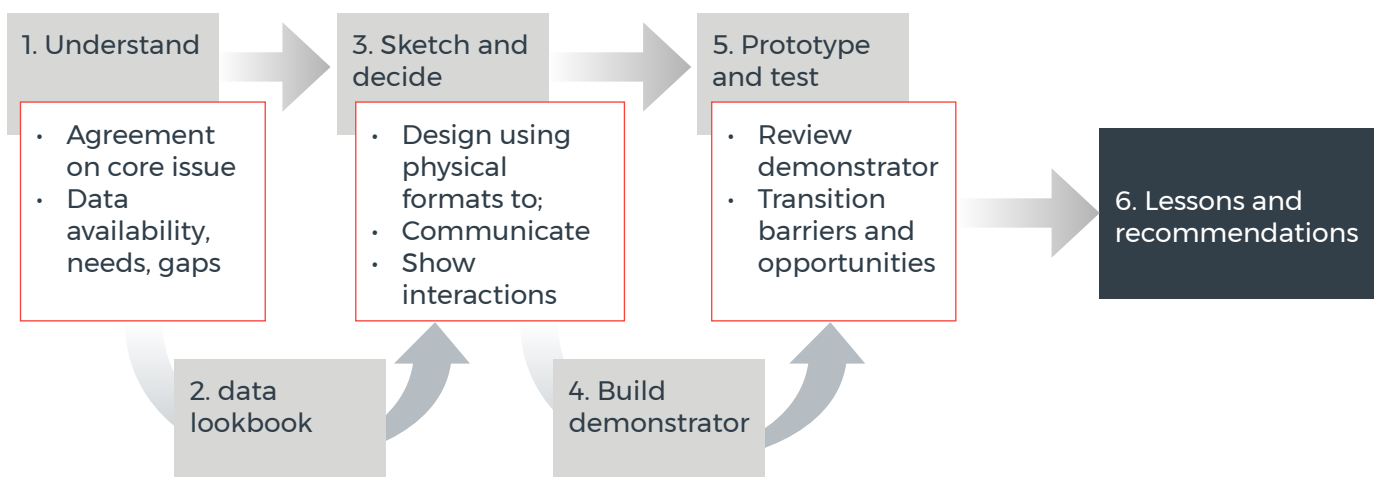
1. Understand

- Agreement on core issue
- Data availability, needs, gaps

2. data lookbook

3. Sketch and decide

- Design using physical formats to;
- Communicate
- Show interactions

4. Build demonstrator

5. Prototype and test

- Review demonstrator
- Transition barriers and opportunities

6. Lessons and recommendations